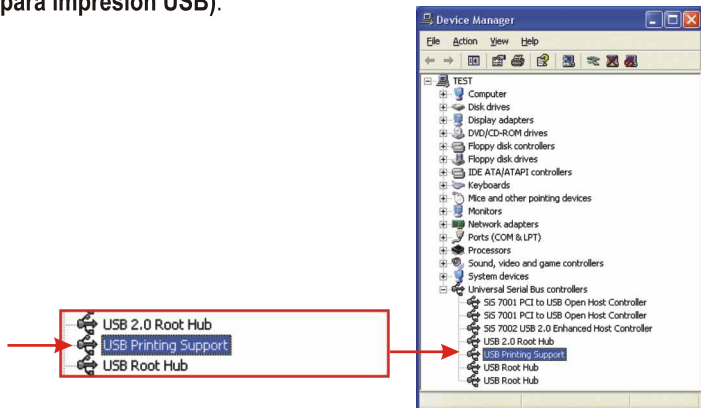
para impresión USB).

USB 2.0 Root Hub
USB Printing Support
USB Root Hub

Device Manager

File Action View Help

TEST
Computer
Disk drives
Display adapters
DVD/CD-ROM drives
Floppy disk controllers
Floppy disk drives
IDE ATA/ATAPI controllers
Keyboards
Mice and other pointing devices
Monitors
Network adapters
Ports (COM & LPT)
Processors
Sound, video and game controllers
System devices
Universal Serial Bus controllers
SiS 7001 PCI to USB Open Host Controller
SiS 7001 PCI to USB Open Host Controller
SiS 7002 USB 2.0 Enhanced Host Controller
USB 2.0 Root Hub
USB Printing Support
USB Root Hub
USB Root Hub